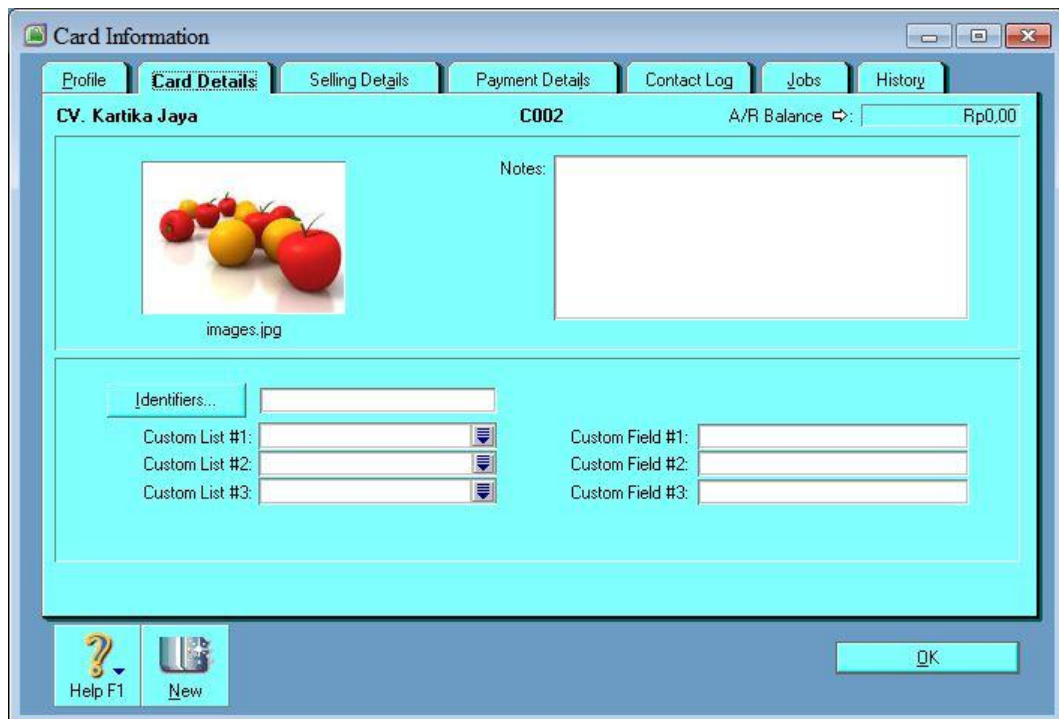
Card Information

Profile | Card Details | Selling Details | Payment Details | Contact Log | Jobs | History

CV. Kartika Jaya

C002

A/R Balance ⇨: Rp0,00

Notes:

images.jpg

Identifiers...

Custom List #1:
Custom List #2:
Custom List #3:

Custom Field #1:
Custom Field #2:
Custom Field #3:

Help F1

New

OK